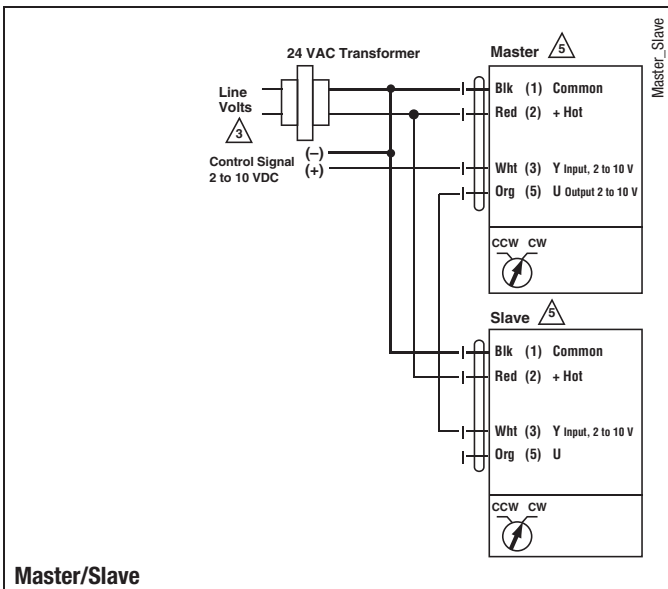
24 VAC Transformer

Master 5

Master_Slave

Line Volts

3

Blk (1) Common

Red (2) + Hot

Control Signal 2 to 10 VDC

(–)

(+)

Wht (3) Y Input, 2 to 10 V

Org (5) U Output 2 to 10 V

CCW CW

Slave 5

Blk (1) Common

Red (2) + Hot

Wht (3) Y Input, 2 to 10 V

Org (5) U

CCW CW

Master/Slave